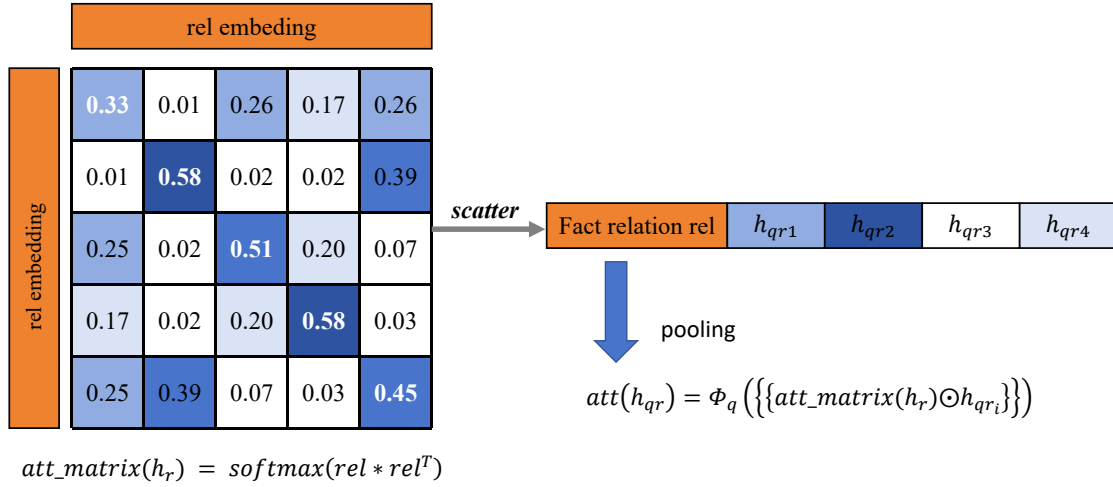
rel embeding

rel embedding

| 0.33 | 0.01 | 0.26 | 0.17 | 0.26 |
|---|---|---|---|---|
| 0.01 | 0.58 | 0.02 | 0.02 | 0.39 |
| 0.25 | 0.02 | 0.51 | 0.20 | 0.07 |
| 0.17 | 0.02 | 0.20 | 0.58 | 0.03 |
| 0.25 | 0.39 | 0.07 | 0.03 | 0.45 |

scatter

| Fact relation rel | $h_{qr1}$ | $h_{qr2}$ | $h_{qr3}$ | $h_{qr4}$ |
|---|---|---|---|---|

pooling

$att(h_{qr}) = \Phi_q\left(\left\{\left\{att\_matrix(h_r) \odot h_{qr_i}\right\}\right\}\right)$

$att\_matrix(h_r) = softmax(rel * rel^T)$